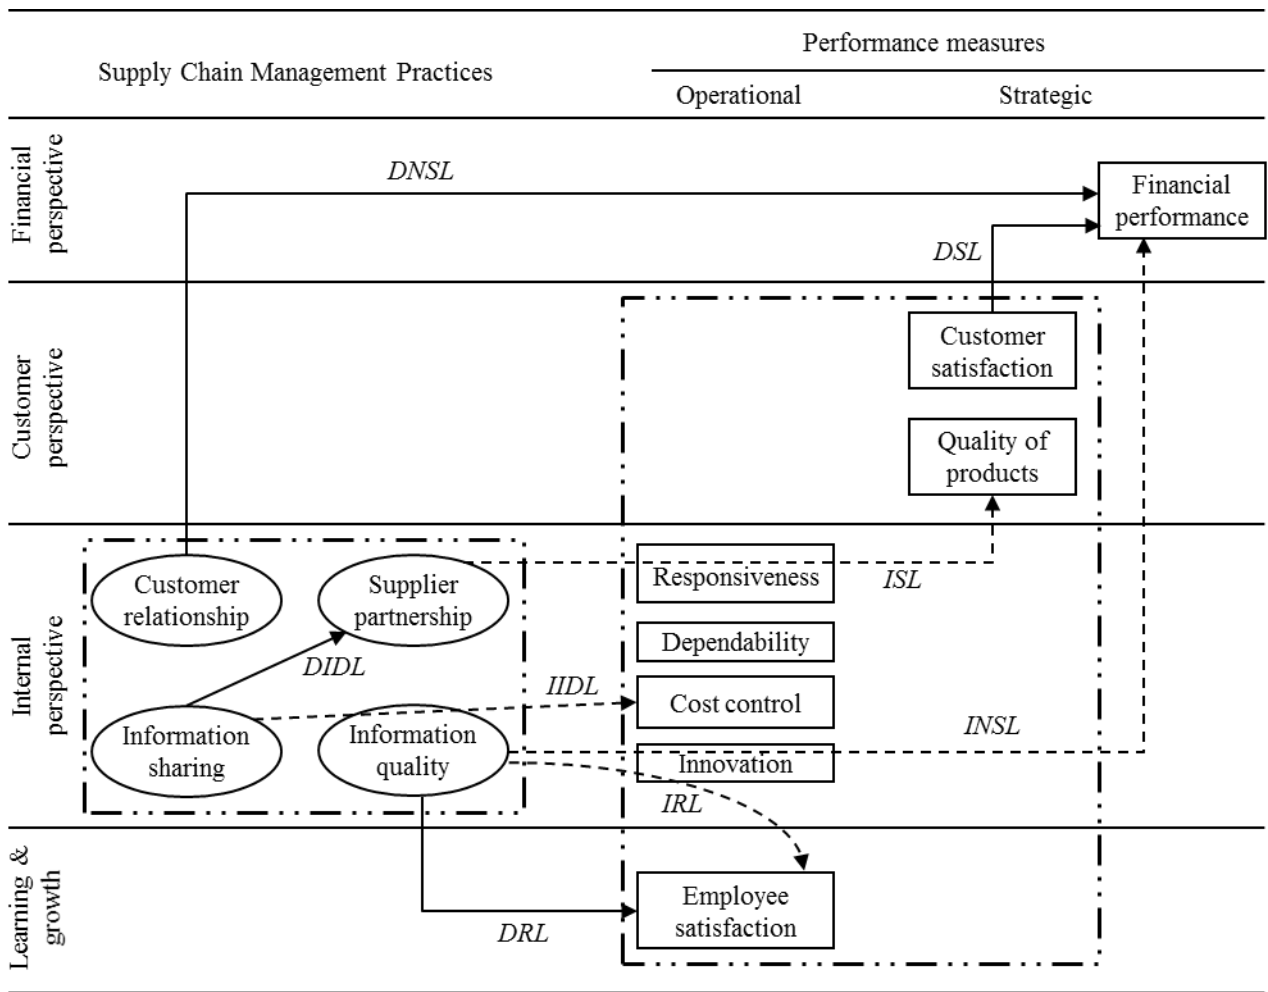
Supply Chain Management Practices

Performance measures

Operational

Strategic

Financial perspective

DNSL

Financial performance

DSL

Customer perspective

Customer satisfaction

Quality of products

Internal perspective

Customer relationship

Supplier partnership

Responsiveness

ISL

Dependability

DIDL

IIDL

Cost control

Information sharing

Information quality

INSL

Innovation

IRL

Learning & growth

Employee satisfaction

DRL